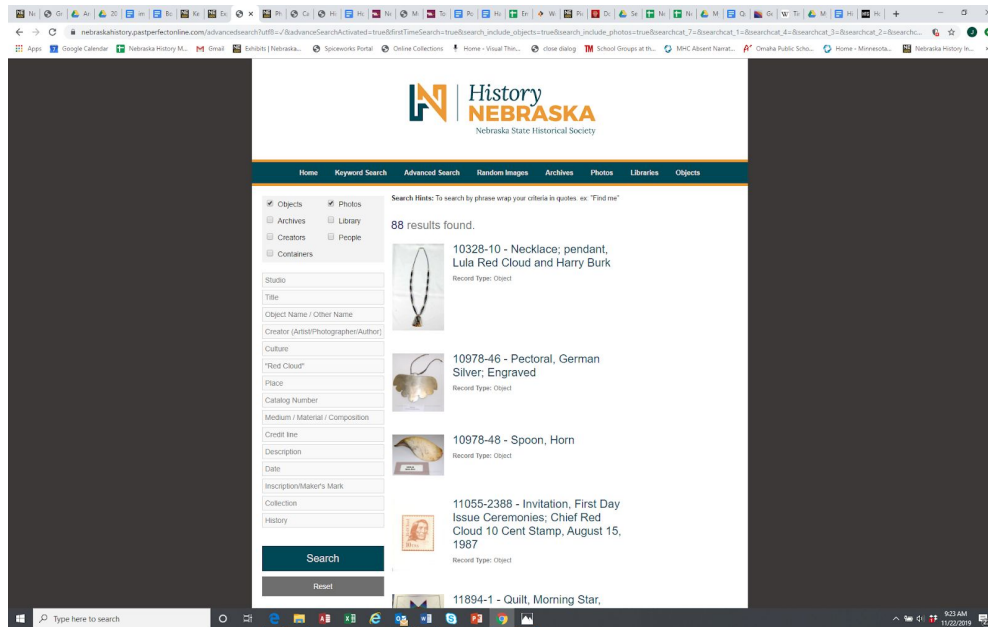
nebraskahistory.pastperfectonline.com/advancedsearch?utf8=✓&advanceSearchActivated=true&firstTimeSearch=true&search_include_objects=true&search_include_photos=true&searchcat_7=&searchcat_1=&searchcat_4=&searchcat_3=&searchcat_2=&searchc...

Apps Google Calendar Nebraska History M... Gmail Exhibits | Nebraska... Spiceworks Portal Online Collections Home - Visual Thin... close dialog School Groups at th... MHC Absent Narrat... Omaha Public Scho... Home - Minnesota... Nebraska History In...

History NEBRASKA
Nebraska State Historical Society

Home Keyword Search Advanced Search Random Images Archives Photos Libraries Objects

Objects Photos
Archives Library
Creators People
Containers

Studio
Title
Object Name / Other Name
Creator (Artist/Photographer/Author)
Culture
"Red Cloud"
Place
Catalog Number
Medium / Material / Composition
Credit line
Description
Date
Inscription/Maker's Mark
Collection
History

Search
Reset

Search Hints: To search by phrase wrap your criteria in quotes. ex: "Find me"

88 results found.

10328-10 - Necklace; pendant, Lula Red Cloud and Harry Burk
Record Type: Object

10978-46 - Pectoral, German Silver; Engraved
Record Type: Object

10978-48 - Spoon, Horn
Record Type: Object

11055-2388 - Invitation, First Day Issue Ceremonies; Chief Red Cloud 10 Cent Stamp, August 15, 1987
Record Type: Object

11894-1 - Quilt, Morning Star,

Type here to search

9:23 AM
11/22/2019